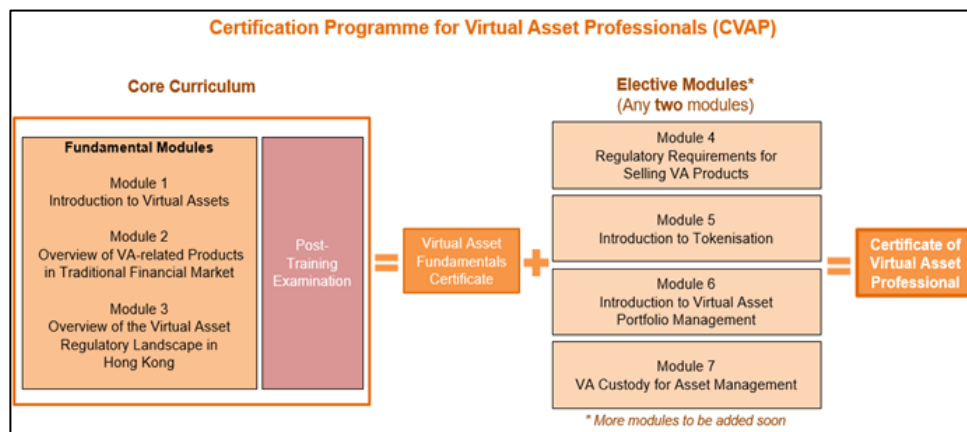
Certification Programme for Virtual Asset Professionals (CVAP)

Core Curriculum

Fundamental Modules

Module 1
Introduction to Virtual Assets

Module 2
Overview of VA-related Products in Traditional Financial Market

Module 3
Overview of the Virtual Asset Regulatory Landscape in Hong Kong

Post-Training Examination

=

Virtual Asset Fundamentals Certificate

+

Elective Modules*
(Any two modules)

Module 4
Regulatory Requirements for Selling VA Products

Module 5
Introduction to Tokenisation

Module 6
Introduction to Virtual Asset Portfolio Management

Module 7
VA Custody for Asset Management

* More modules to be added soon

=

Certificate of Virtual Asset Professional